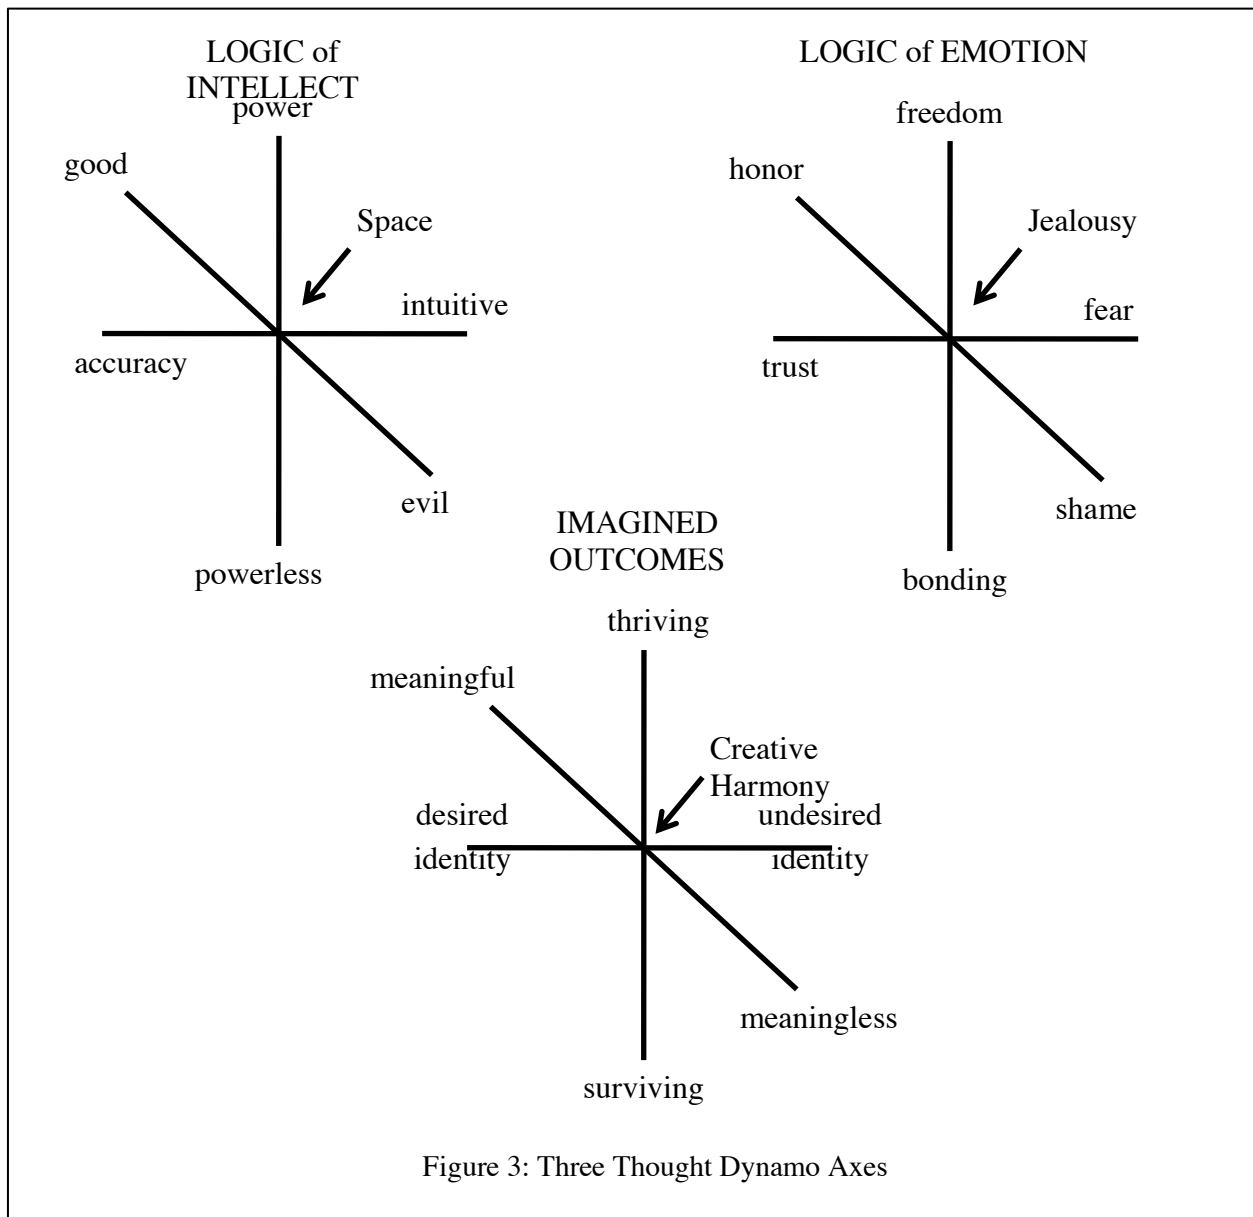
LOGIC of INTELLECT

power

good

Space

intuitive

accuracy

evil

powerless

LOGIC of EMOTION

freedom

honor

Jealousy

fear

trust

shame

bonding

IMAGINED OUTCOMES

thriving

meaningful

Creative Harmony

desired identity

undesired identity

meaningless

surviving

Figure 3: Three Thought Dynamo Axes